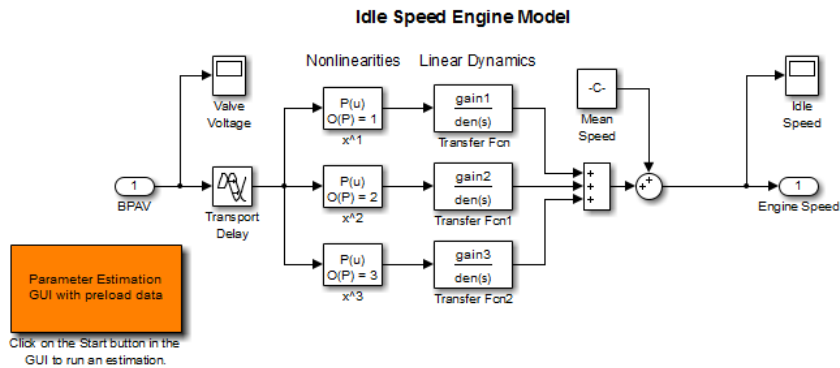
Idle Speed Engine Model

Nonlinearities

Linear Dynamics

Valve Voltage

1

BPAV

Transport Delay

P(u) O(P) = 1

x^1

P(u) O(P) = 2

x^2

P(u) O(P) = 3

x^3

gain1
den(s)

Transfer Fcn

gain2
den(s)

Transfer Fcn1

gain3
den(s)

Transfer Fcn2

-C-

Mean Speed

+
+
+

+
+

Idle Speed

1

Engine Speed

Parameter Estimation GUI with preload data

Click on the Start button in the GUI to run an estimation.